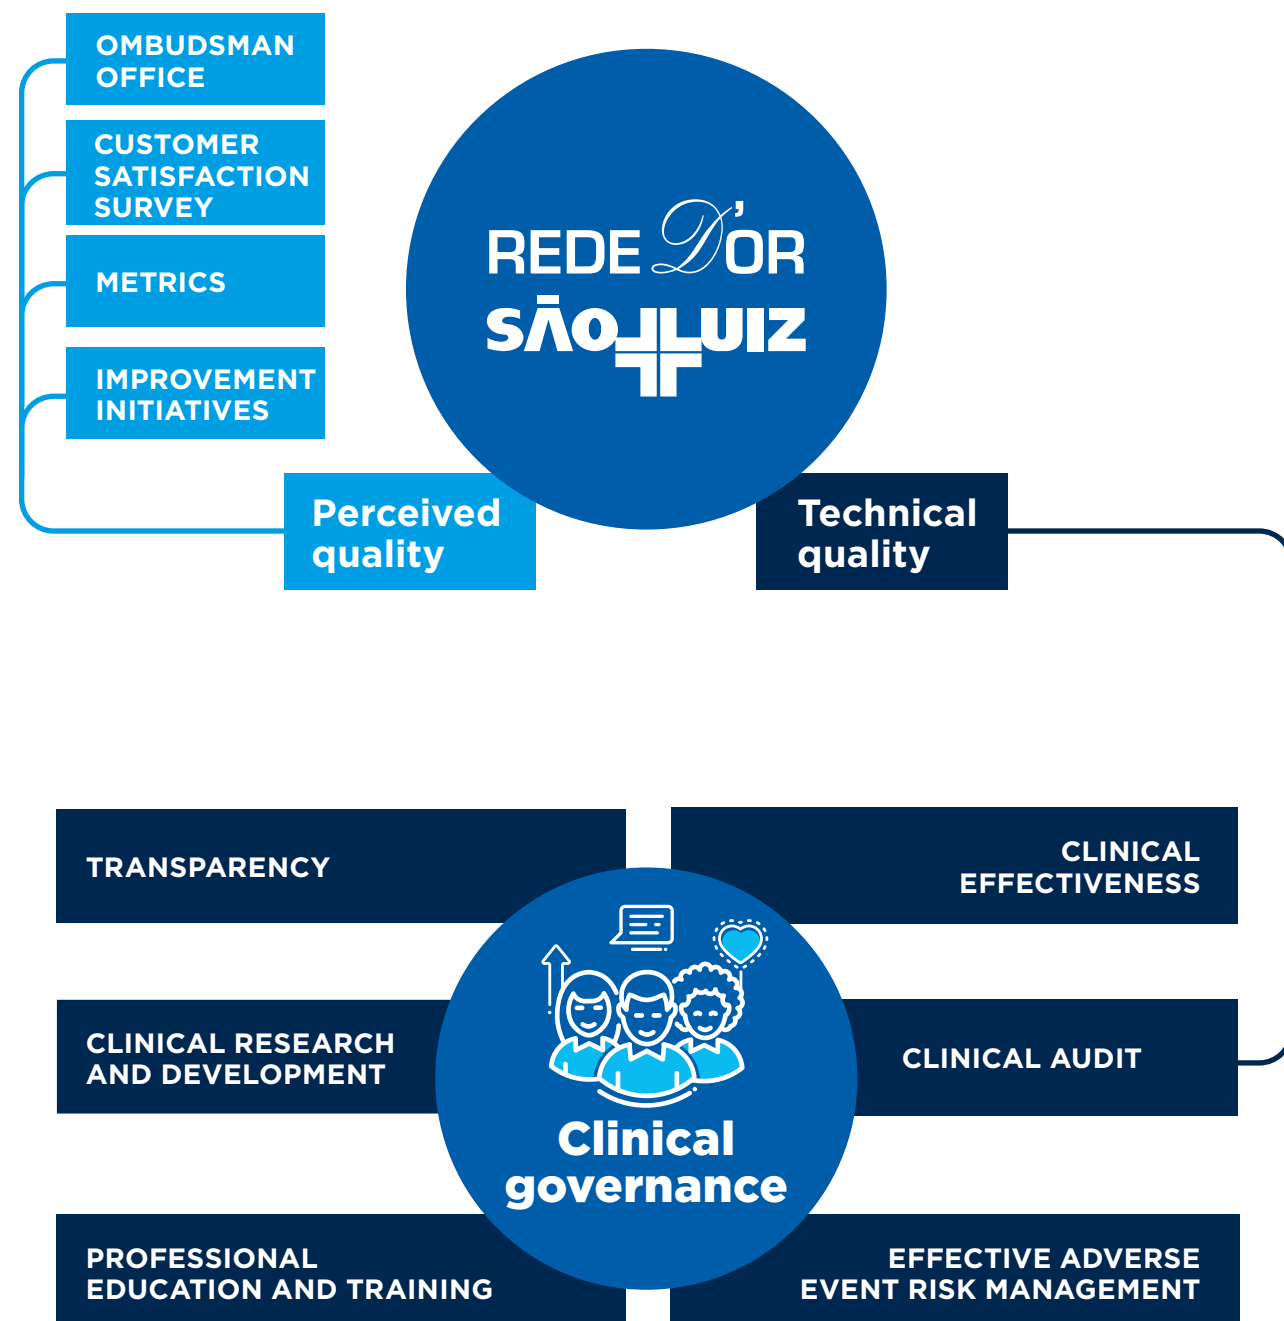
OMBUDSMAN OFFICE

CUSTOMER SATISFACTION SURVEY

METRICS

IMPROVEMENT INITIATIVES

REDE D'OR
SÃO LUIZ

Perceived quality

Technical quality

TRANSPARENCY

CLINICAL EFFECTIVENESS

CLINICAL RESEARCH AND DEVELOPMENT

Clinical governance

CLINICAL AUDIT

PROFESSIONAL EDUCATION AND TRAINING

EFFECTIVE ADVERSE EVENT RISK MANAGEMENT